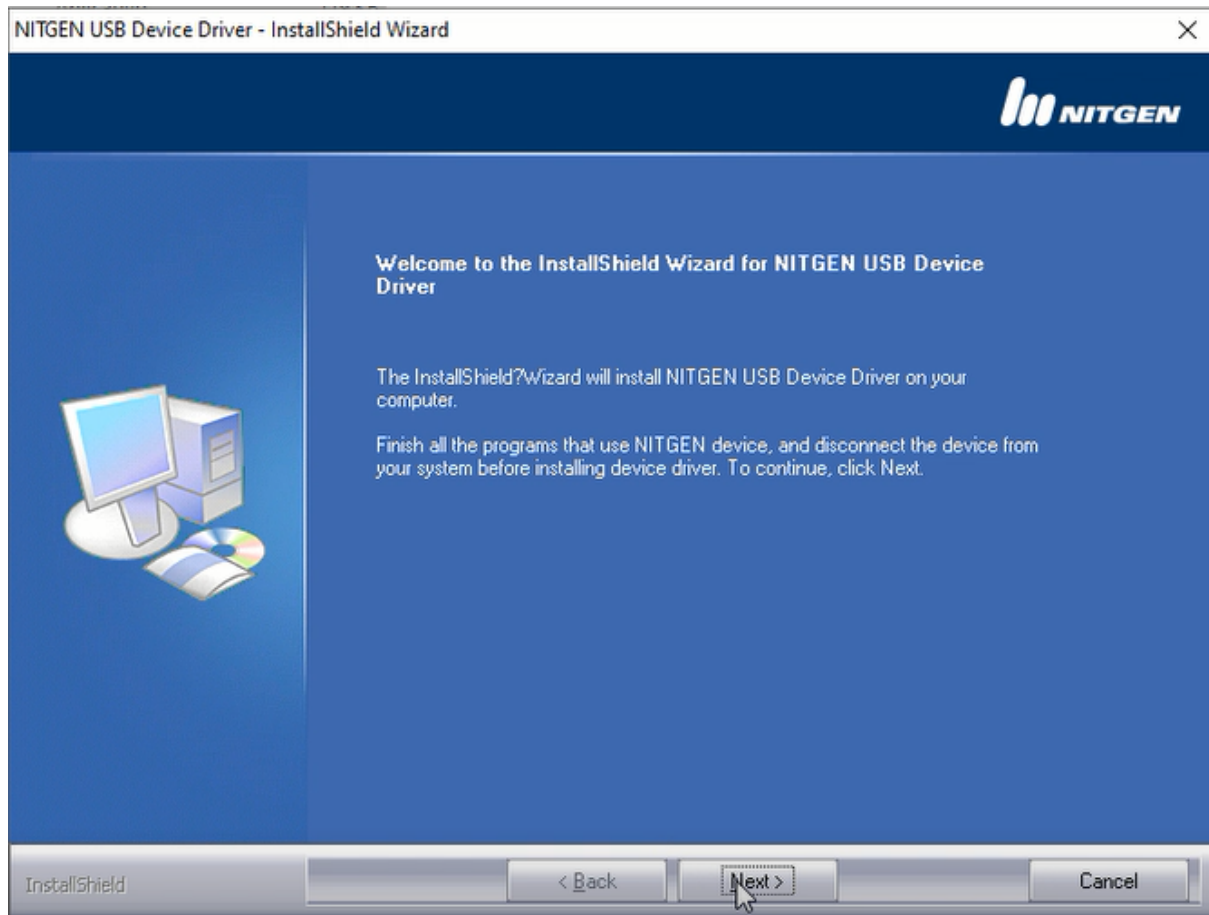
NITGEN USB Device Driver - InstallShield Wizard

×

NITGEN

Welcome to the InstallShield Wizard for NITGEN USB Device Driver

The InstallShield?Wizard will install NITGEN USB Device Driver on your computer.

Finish all the programs that use NITGEN device, and disconnect the device from your system before installing device driver. To continue, click Next.

InstallShield

< Back

Next >

Cancel